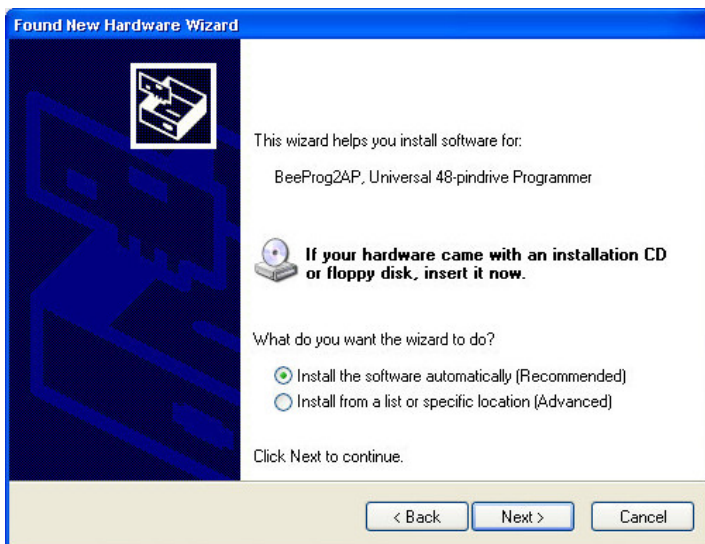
Found New Hardware Wizard

This wizard helps you install software for:

BeeProg2AP, Universal 48-pindrive Programmer

If your hardware came with an installation CD or floppy disk, insert it now.

What do you want the wizard to do?

Install the software automatically (Recommended)
Install from a list or specific location (Advanced)

Click Next to continue.

< Back
Next >
Cancel